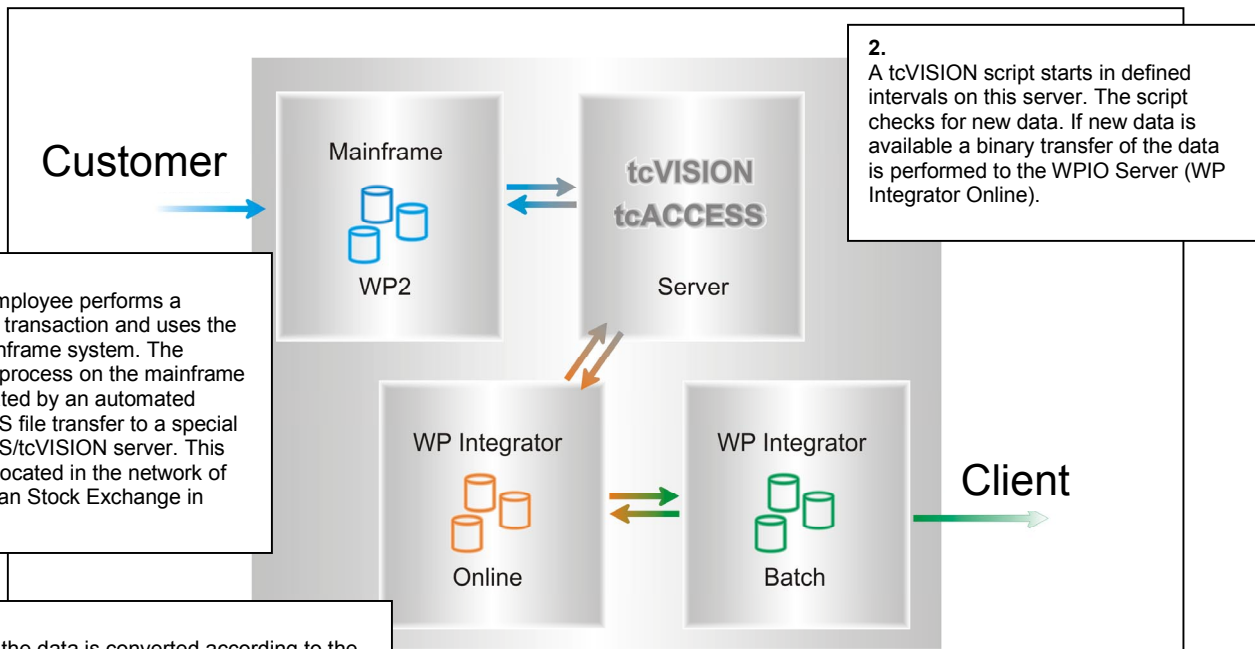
Customer

Mainframe

WP2

tcVISION
tcACCESS

Server

2.
A tcVISION script starts in defined intervals on this server. The script checks for new data. If new data is available a binary transfer of the data is performed to the WPIO Server (WP Integrator Online).

mployee performs a transaction and uses the nframe system. The process on the mainframe ted by an automated S file transfer to a special S/tcVISION server. This ocated in the network of an Stock Exchange in

WP Integrator

Online

WP Integrator

Batch

Client

the data is converted according to the